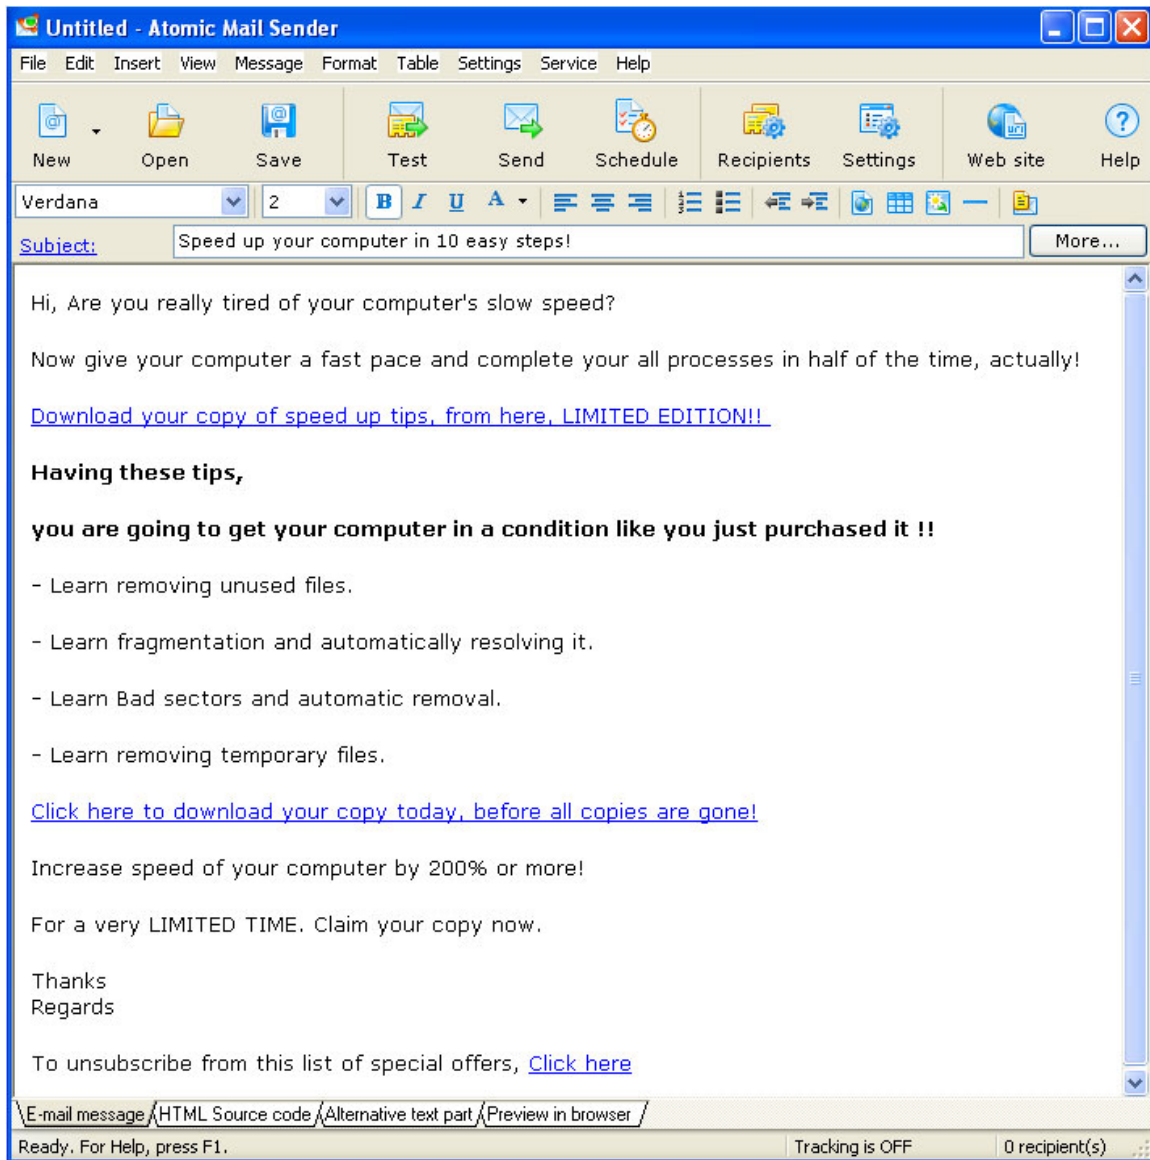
Untitled - Atomic Mail Sender

File Edit Insert View Message Format Table Settings Service Help

New Open Save Test Send Schedule Recipients Settings Web site Help

Verdana 2 B I U A

Subject: Speed up your computer in 10 easy steps! More...

Hi, Are you really tired of your computer's slow speed?

Now give your computer a fast pace and complete your all processes in half of the time, actually!

Download your copy of speed up tips, from here, LIMITED EDITION!!

**Having these tips,**

**you are going to get your computer in a condition like you just purchased it !!**

- Learn removing unused files.

- Learn fragmentation and automatically resolving it.

- Learn Bad sectors and automatic removal.

- Learn removing temporary files.

Click here to download your copy today, before all copies are gone!

Increase speed of your computer by 200% or more!

For a very LIMITED TIME. Claim your copy now.

Thanks
Regards

To unsubscribe from this list of special offers, Click here

E-mail message HTML Source code Alternative text part Preview in browser

Ready. For Help, press F1. Tracking is OFF 0 recipient(s)